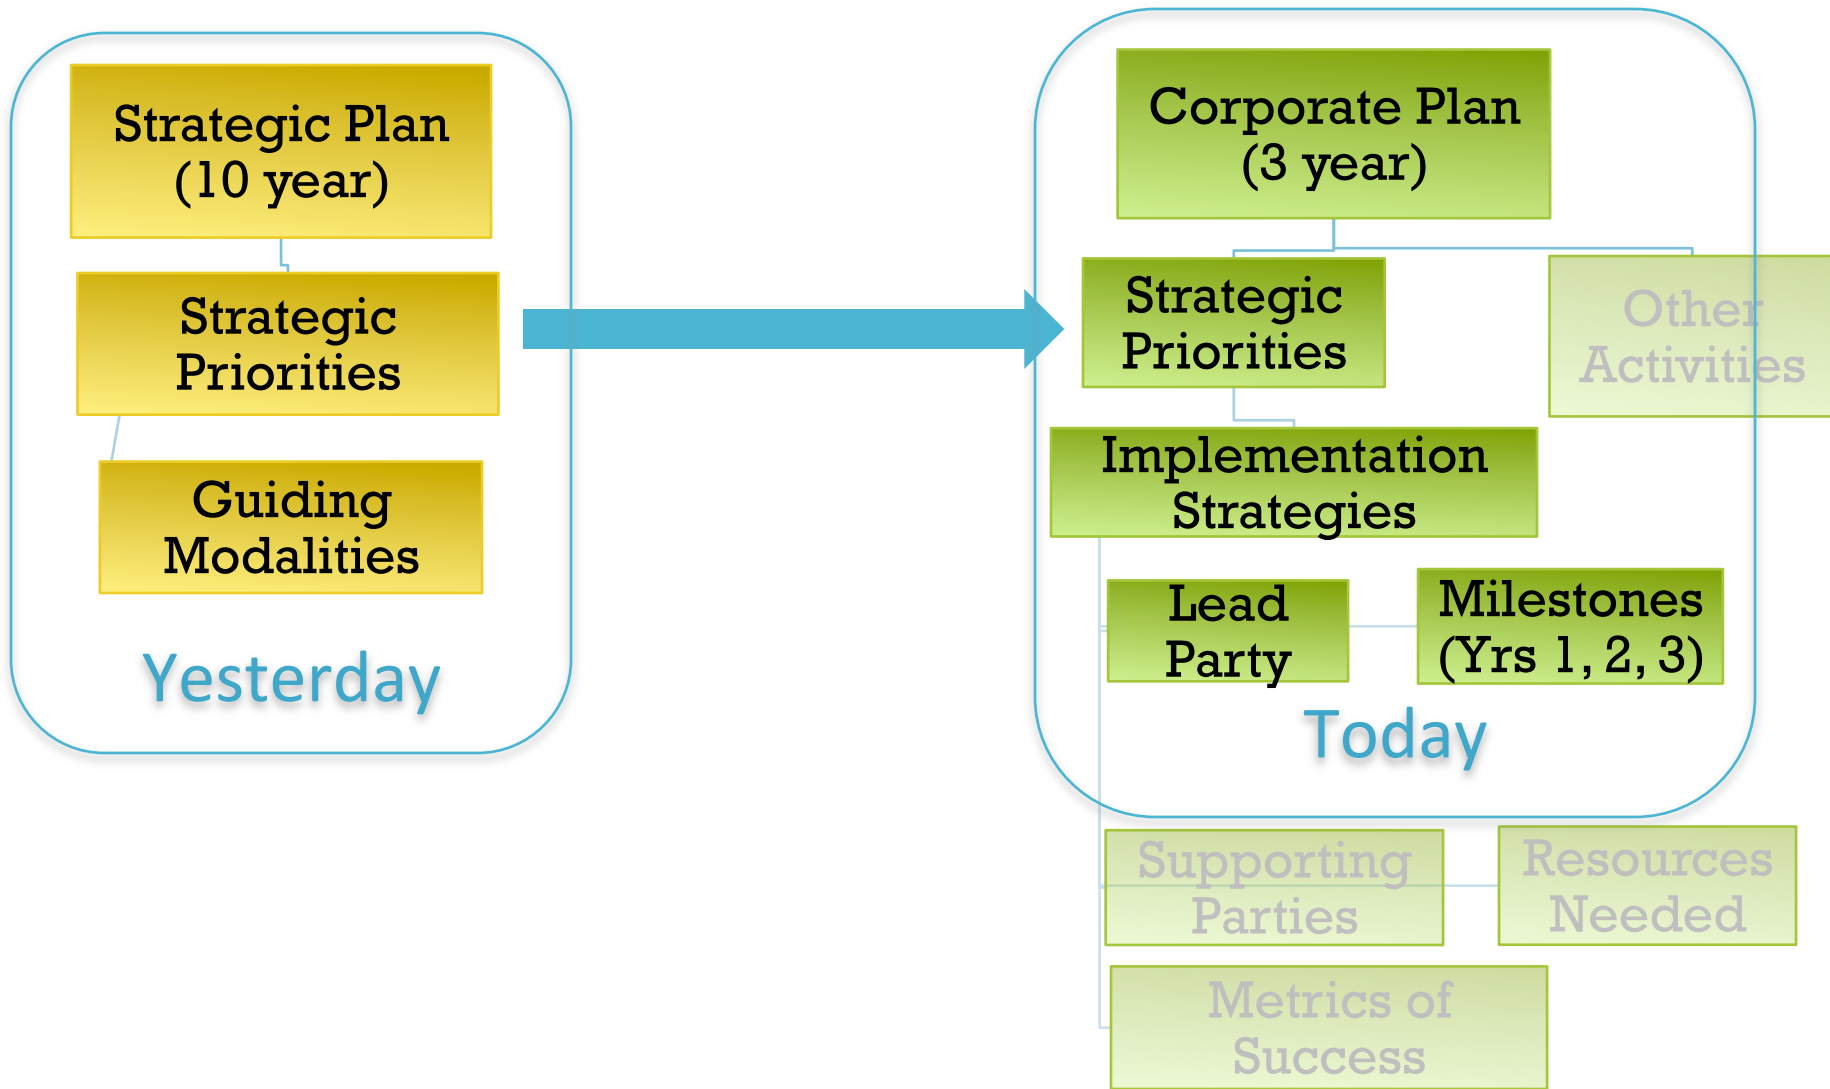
Strategic Plan (10 year)

Strategic Priorities

Guiding Modalities

Yesterday

Corporate Plan (3 year)

Strategic Priorities

Other Activities

Implementation Strategies

Lead Party

Milestones (Yrs 1, 2, 3)

Today

Supporting Parties

Resources Needed

Metrics of Success